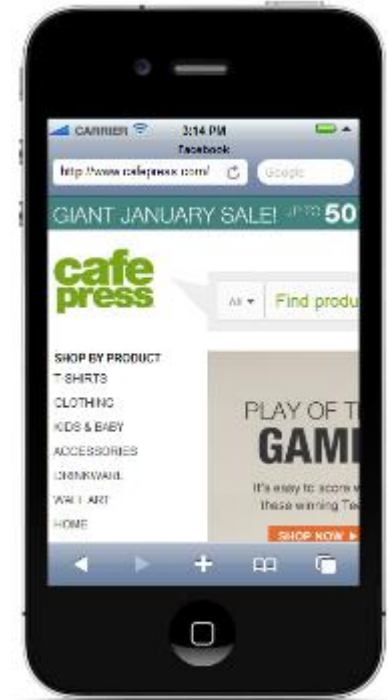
CARRIER 3:14 PM
Facebook
http://www.cafepress.com/ Google

GIANT JANUARY SALE! UP TO 50

cafe press

All Find produ

SHOP BY PRODUCT
T-SHIRTS
CLOTHING
KIDS & BABY
ACCESSORIES
DRINKWARE
WALL ART
HOME

PLAY OF T
GAM
It's easy to score w
these winning Te
SHOP NOW